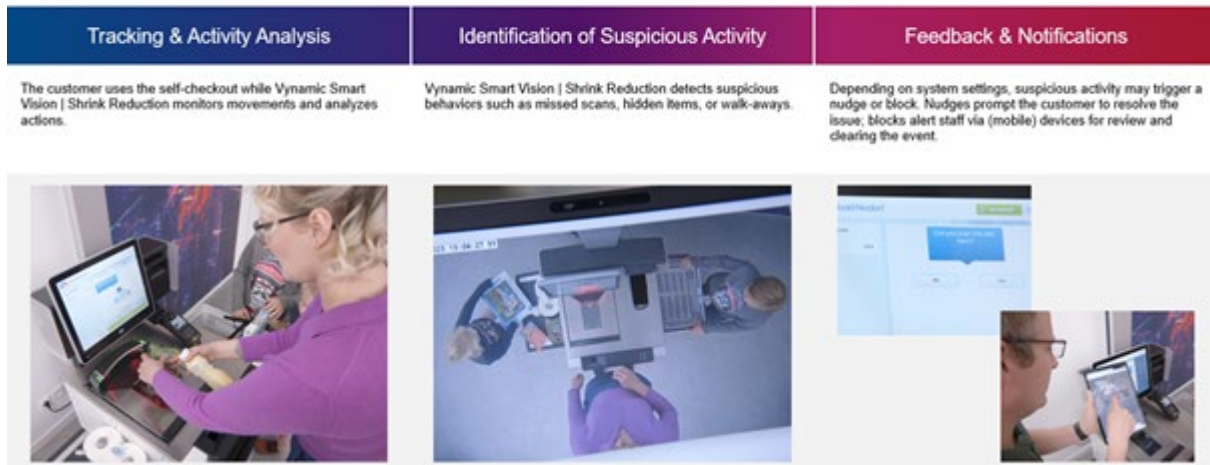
Tracking & Activity Analysis

The customer uses the self-checkout while Vynamic Smart Vision | Shrink Reduction monitors movements and analyzes actions.

Identification of Suspicious Activity

Vynamic Smart Vision | Shrink Reduction detects suspicious behaviors such as missed scans, hidden items, or walk-aways.

Feedback & Notifications

Depending on system settings, suspicious activity may trigger a nudge or block. Nudges prompt the customer to resolve the issue; blocks alert staff via (mobile) devices for review and clearing the event.

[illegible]